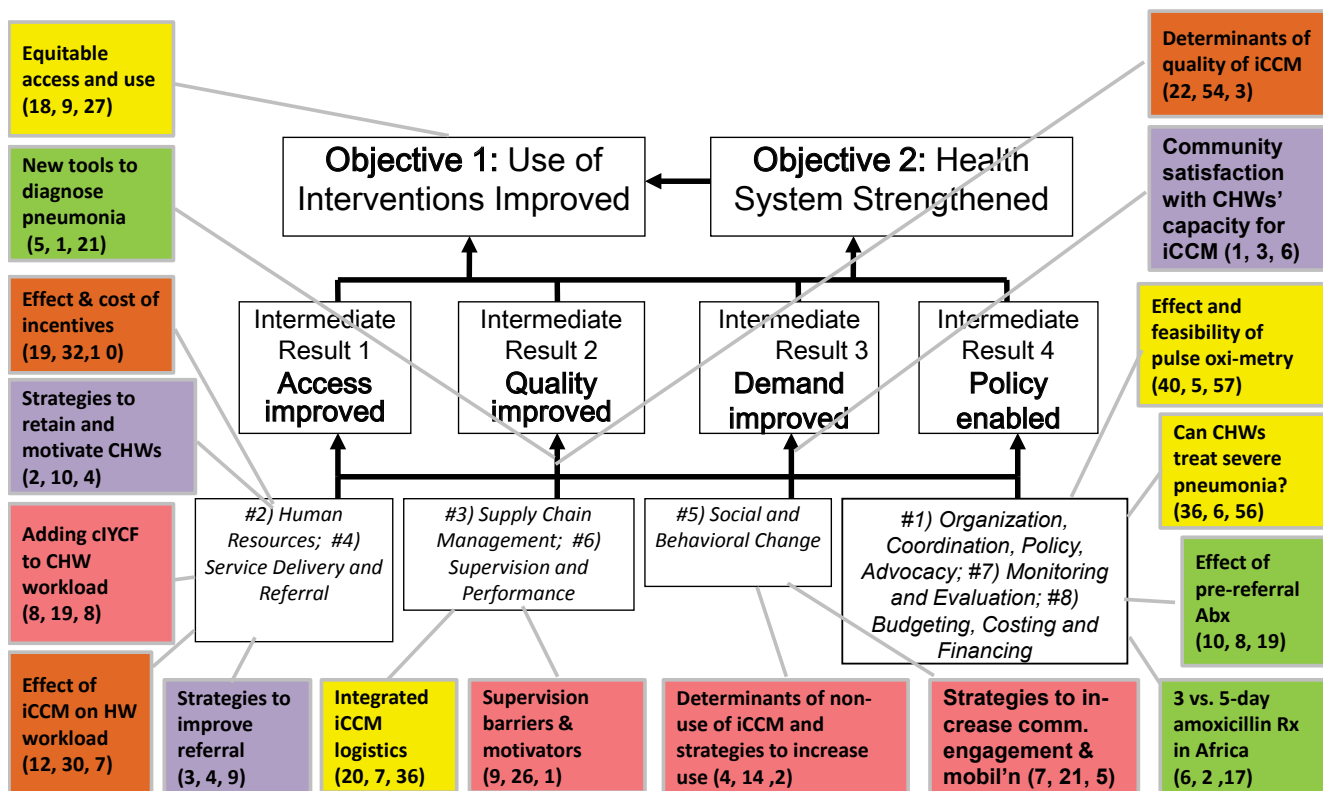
Equitable access and use (18, 9, 27)

New tools to diagnose pneumonia (5, 1, 21)

Effect & cost of incentives (19, 32,1 0)

Strategies to retain and motivate CHWs (2, 10, 4)

Adding cIYCF to CHW workload (8, 19, 8)

Effect of iCCM on HW workload (12, 30, 7)

Objective 1: Use of Interventions Improved

Objective 2: Health System Strengthened

Determinants of quality of iCCM (22, 54, 3)

Community satisfaction with CHWs' capacity for iCCM (1, 3, 6)

Intermediate Result 1 Access improved

Intermediate Result 2 Quality improved

Intermediate Result 3 Demand improved

Intermediate Result 4 Policy enabled

Effect and feasibility of pulse oxi-metry (40, 5, 57)

Can CHWs treat severe pneumonia? (36, 6, 56)

Effect of pre-referral Abx (10, 8, 19)

#2) Human Resources; #4) Service Delivery and Referral

#3) Supply Chain Management; #6) Supervision and Performance

#5) Social and Behavioral Change

#1) Organization, Coordination, Policy, Advocacy; #7) Monitoring and Evaluation; #8) Budgeting, Costing and Financing

Strategies to improve referral (3, 4, 9)

Integrated iCCM logistics (20, 7, 36)

Supervision barriers & motivators (9, 26, 1)

Determinants of non-use of iCCM and strategies to increase use (4, 14 ,2)

Strategies to increase comm. engagement & mobil'n (7, 21, 5)

3 vs. 5-day amoxicillin Rx in Africa (6, 2 ,17)